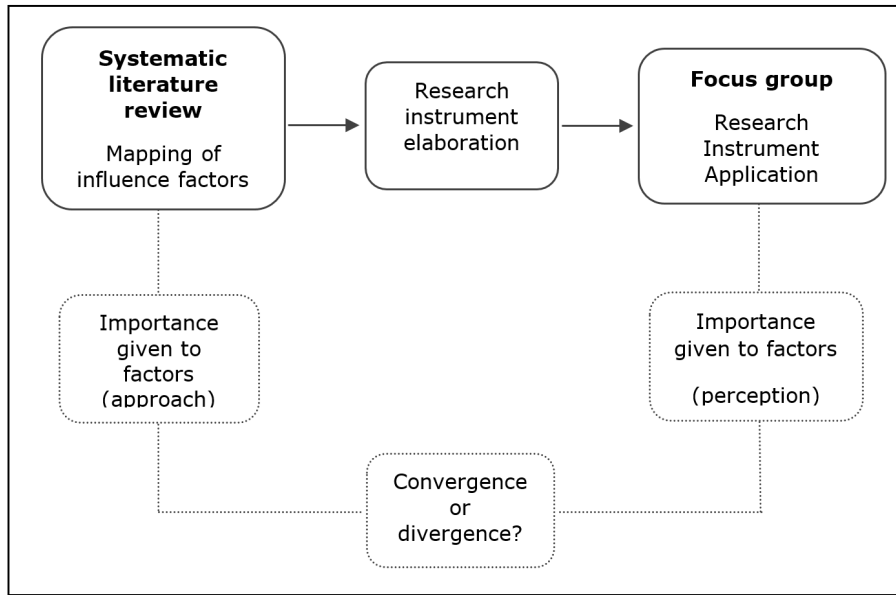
Systematic literature review

Mapping of influence factors

Research instrument elaboration

Focus group

Research Instrument Application

Importance given to factors (approach)

Importance given to factors

(perception)

Convergence or divergence?